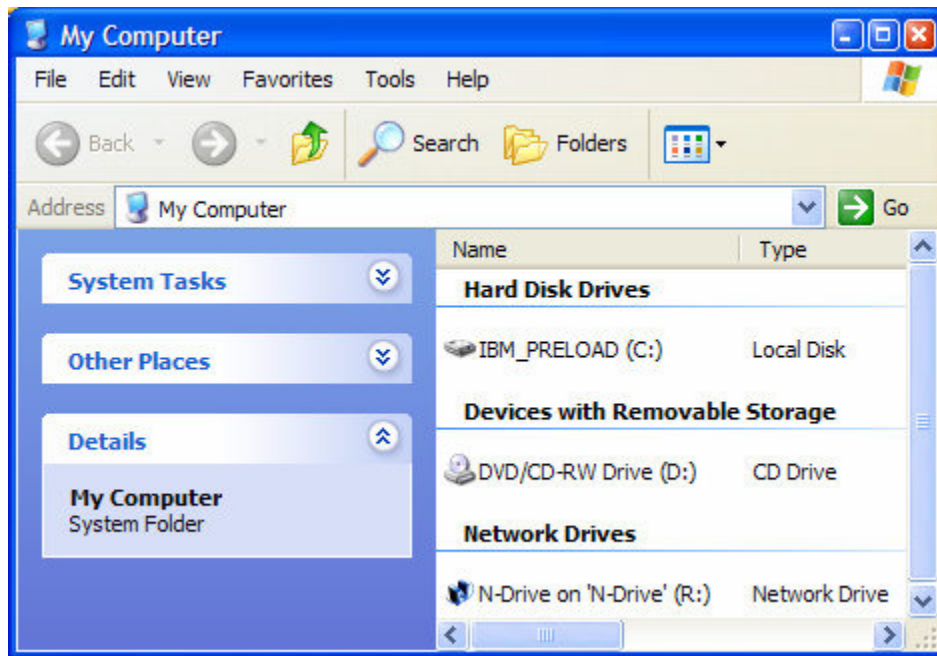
My Computer

File Edit View Favorites Tools Help

Back Search Folders

Address My Computer Go

System Tasks

Other Places

Details

My Computer
System Folder

| Name | Type |
|---|---|
| **Hard Disk Drives** | |
| IBM_PRELOAD (C:) | Local Disk |
| **Devices with Removable Storage** | |
| DVD/CD-RW Drive (D:) | CD Drive |
| **Network Drives** | |
| N-Drive on 'N-Drive' (R:) | Network Drive |